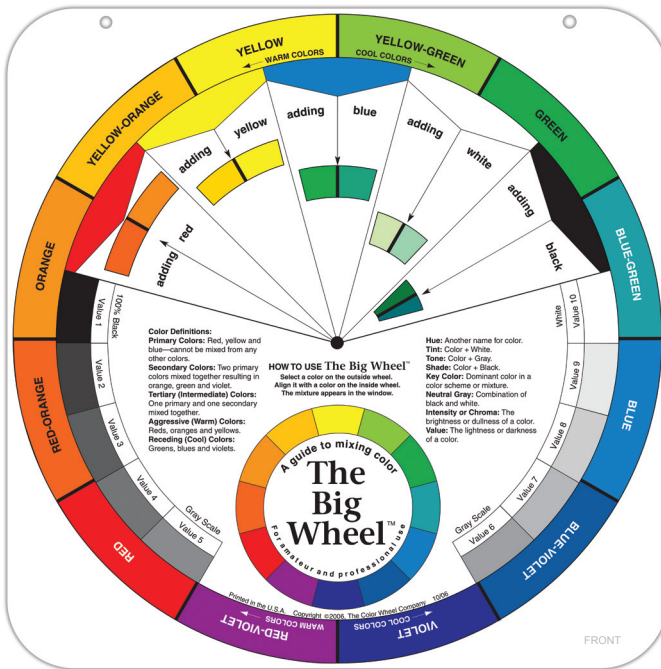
YELLOW
WARM COLORS
YELLOW-GREEN
COOL COLORS
GREEN
YELLOW-ORANGE
BLUE-GREEN
ORANGE
RED-ORANGE
BLUE
RED
BLUE-VIOLET
RED-VIOLET
WARM COLORS
VIOLET
COOL COLORS

adding red
adding yellow
adding blue
adding white
adding black

100% Black
Value 1
Value 2
Value 3
Value 4
Value 5
Gray Scale
White
Value 10
Value 9
Value 8
Value 7
Value 6
Gray Scale

Color Definitions:
Primary Colors: Red, yellow and blue—cannot be mixed from any other colors.
Secondary Colors: Two primary colors mixed together resulting in orange, green and violet.
Tertiary (Intermediate) Colors: One primary and one secondary mixed together.
Aggressive (Warm) Colors: Reds, oranges and yellows.
Receding (Cool) Colors: Greens, blues and violets.

HOW TO USE The Big Wheel™
Select a color on the outside wheel. Align it with a color on the inside wheel. The mixture appears in the window.

Hue: Another name for color.
Tint: Color + White.
Tone: Color + Gray.
Shade: Color + Black.
Key Color: Dominant color in a color scheme or mixture.
Neutral Gray: Combination of black and white.
Intensity or Chroma: The brightness or dullness of a color.
Value: The lightness or darkness of a color.

A guide to mixing color
The Big Wheel™
For amateur and professional use

Printed in the U.S.A. Copyright ©2006, The Color Wheel Company 10/06

FRONT